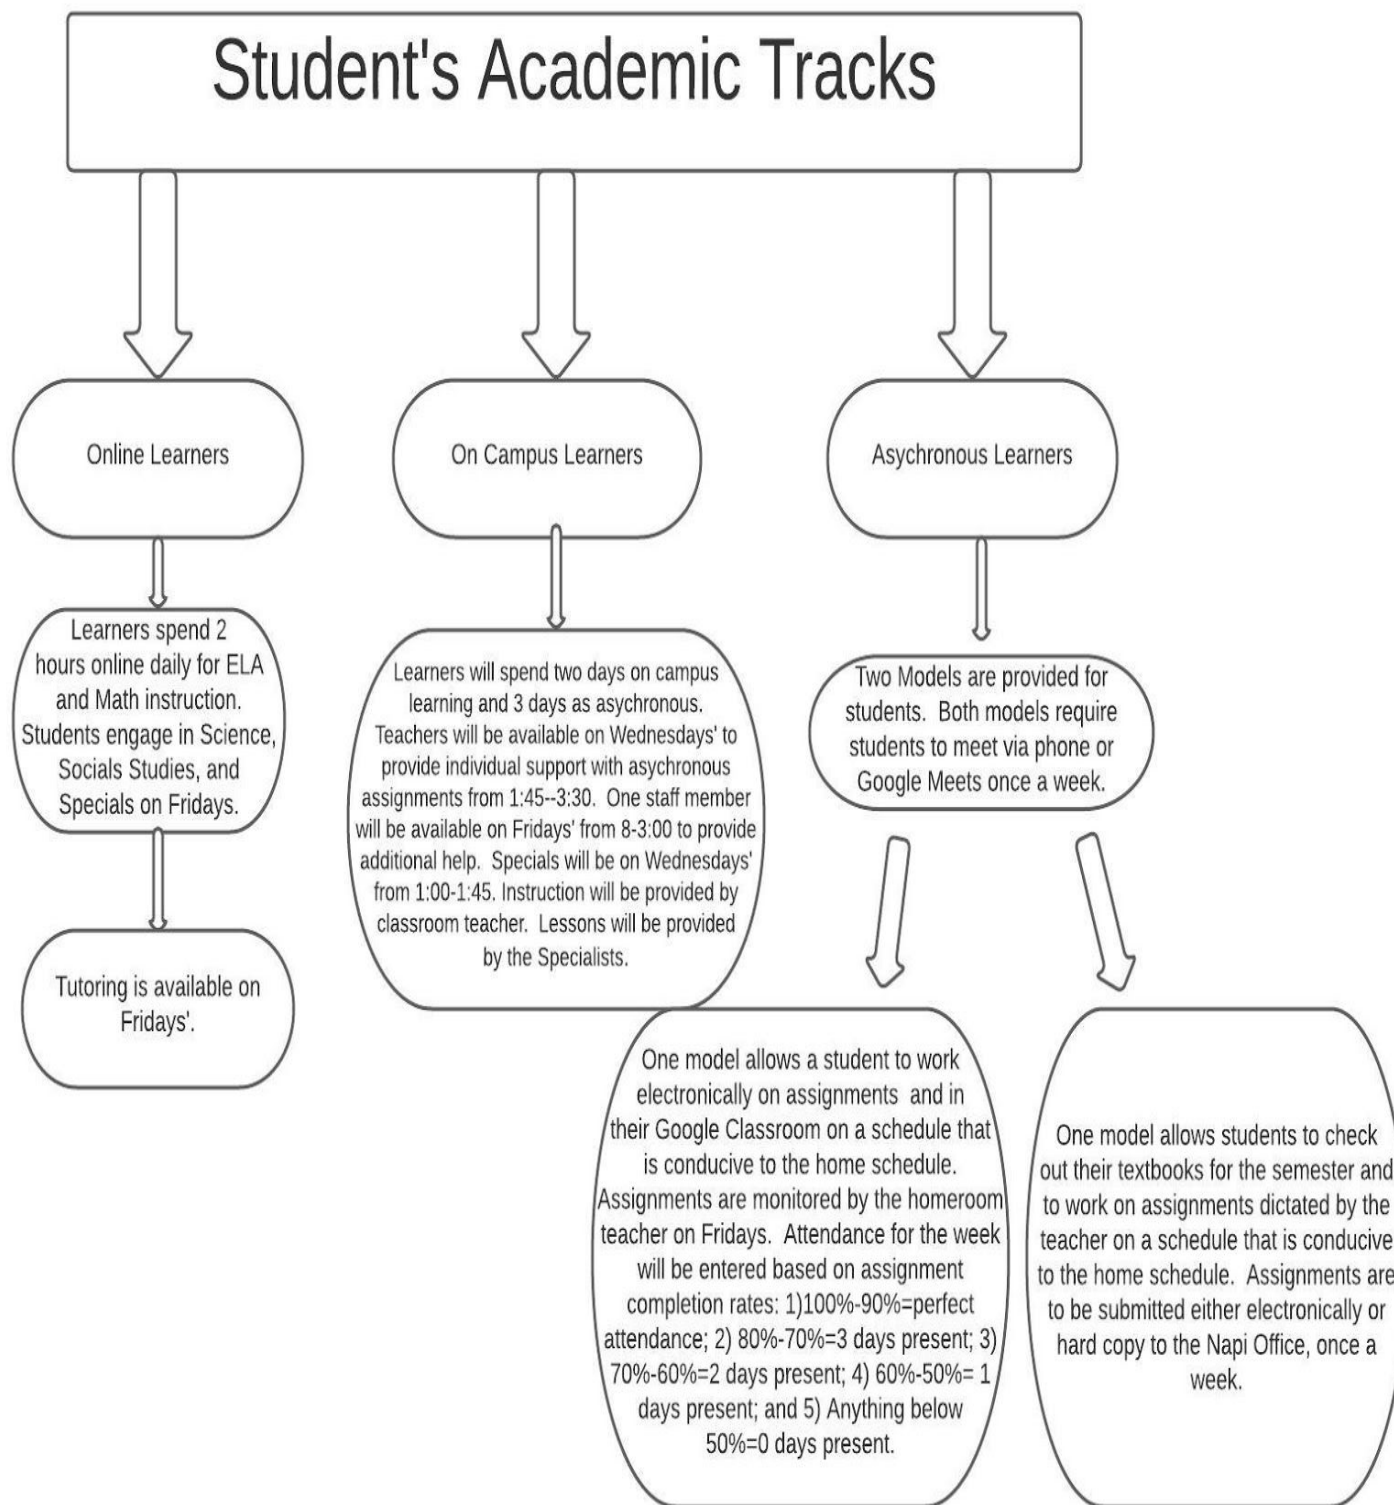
Student's Academic Tracks

Online Learners

On Campus Learners

Asychronous Learners

Learners spend 2 hours online daily for ELA and Math instruction. Students engage in Science, Socials Studies, and Specials on Fridays.

Tutoring is available on Fridays'.

Learners will spend two days on campus learning and 3 days as asychronous. Teachers will be available on Wednesdays' to provide individual support with asychronous assignments from 1:45--3:30. One staff member will be available on Fridays' from 8-3:00 to provide additional help. Specials will be on Wednesdays' from 1:00-1:45. Instruction will be provided by classroom teacher. Lessons will be provided by the Specialists.

Two Models are provided for students. Both models require students to meet via phone or Google Meets once a week.

One model allows a student to work electronically on assignments and in their Google Classroom on a schedule that is conducive to the home schedule. Assignments are monitored by the homeroom teacher on Fridays. Attendance for the week will be entered based on assignment completion rates: 1)100%-90%=perfect attendance; 2) 80%-70%=3 days present; 3) 70%-60%=2 days present; 4) 60%-50%= 1 days present; and 5) Anything below 50%=0 days present.

One model allows students to check out their textbooks for the semester and to work on assignments dictated by the teacher on a schedule that is conducive to the home schedule. Assignments are to be submitted either electronically or hard copy to the Napi Office, once a week.